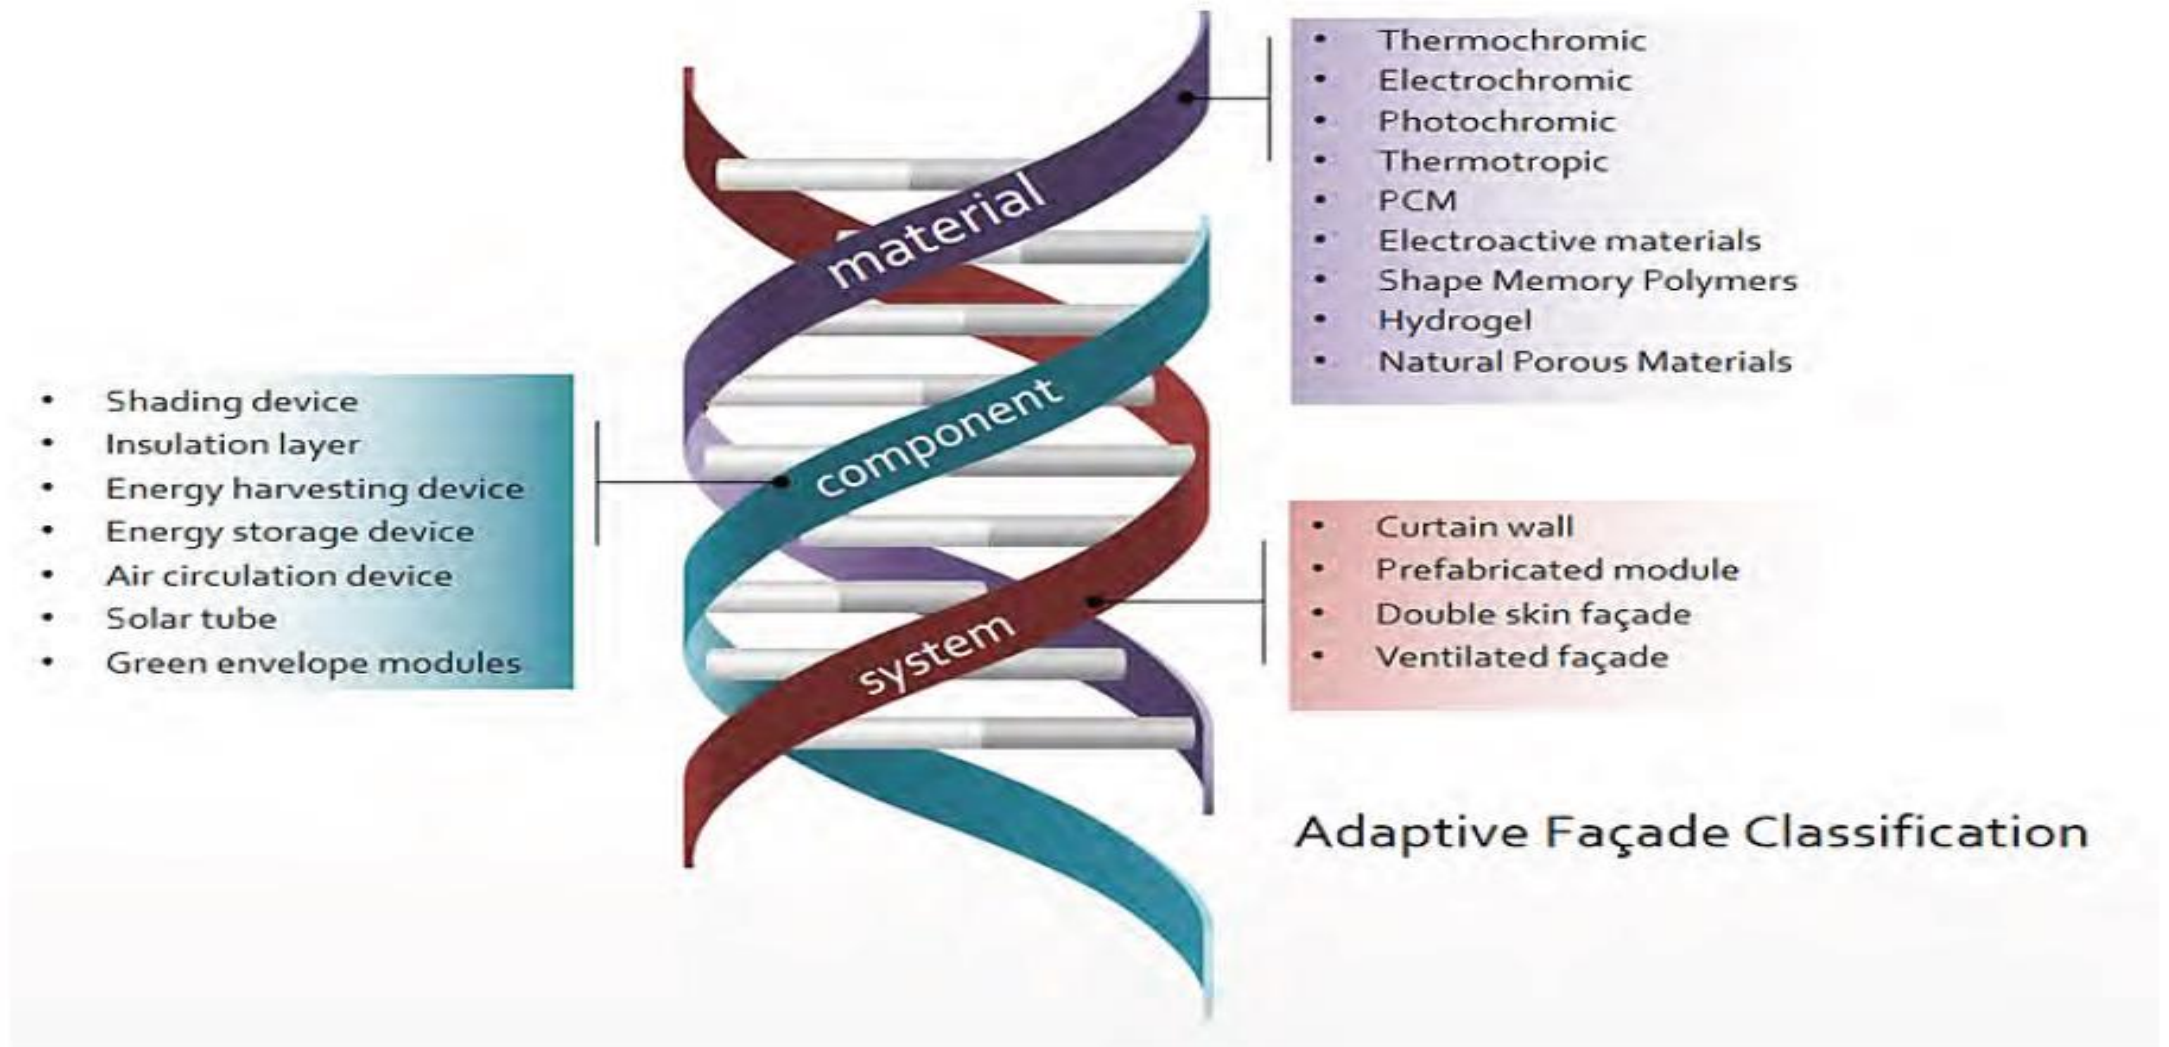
- Thermochromic
- Electrochromic
- Photochromic
- Thermotropic
- PCM
- Electroactive materials
- Shape Memory Polymers
- Hydrogel
- Natural Porous Materials

material

- Shading device
- Insulation layer
- Energy harvesting device
- Energy storage device
- Air circulation device
- Solar tube
- Green envelope modules

component

system

- Curtain wall
- Prefabricated module
- Double skin façade
- Ventilated façade

Adaptive Façade Classification